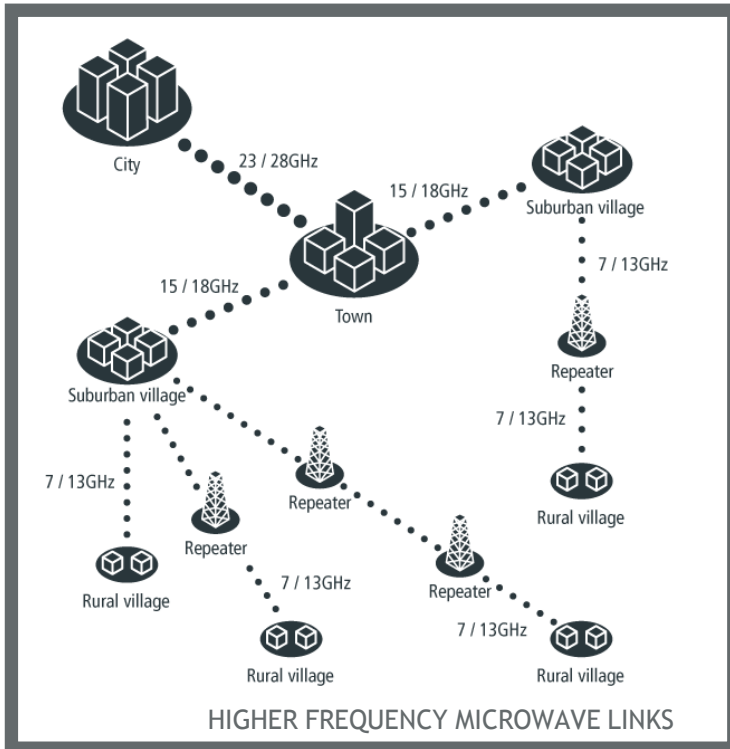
City

23 / 28GHz

15 / 18GHz

Suburban village

Town

15 / 18GHz

7 / 13GHz

Suburban village

Repeater

7 / 13GHz

7 / 13GHz

Repeater

Rural village

Repeater

Rural village

7 / 13GHz

Repeater

Rural village

7 / 13GHz

Rural village

HIGHER FREQUENCY MICROWAVE LINKS